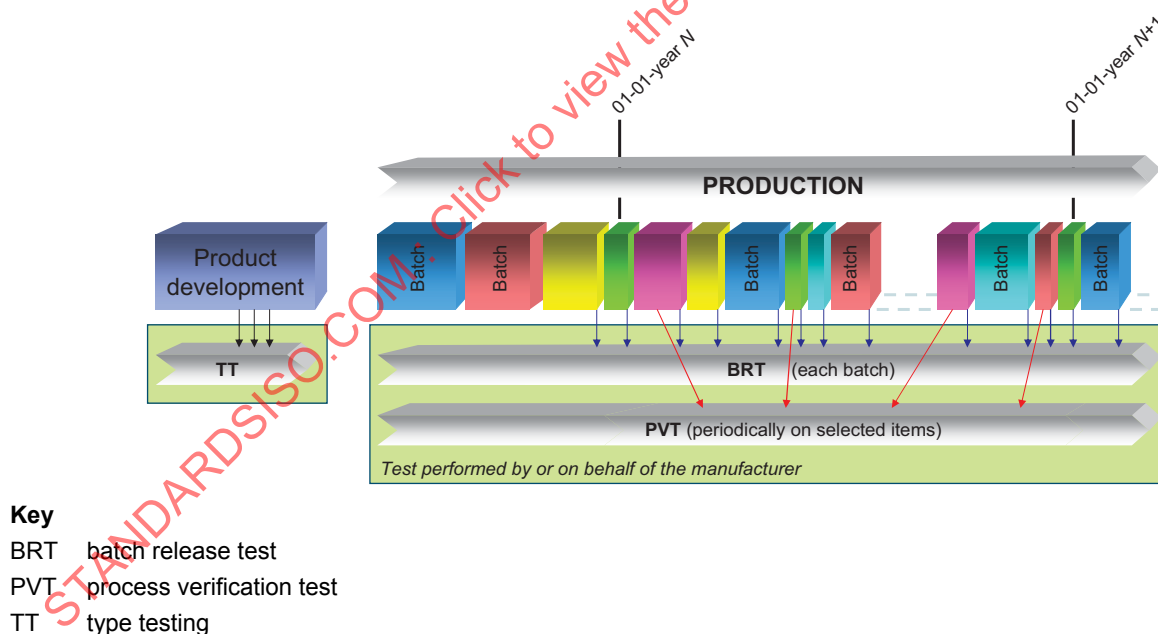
STANDARDSISO.COM. Click to view the

01-01-year N

01-01-year N+1

PRODUCTION

Product development

Batch

Batch

Batch

Batch

Batch

Batch

TT

BRT (each batch)

PVT (periodically on selected items)

Test performed by or on behalf of the manufacturer

Key

BRT batch release test

PVT process verification test

TT type testing